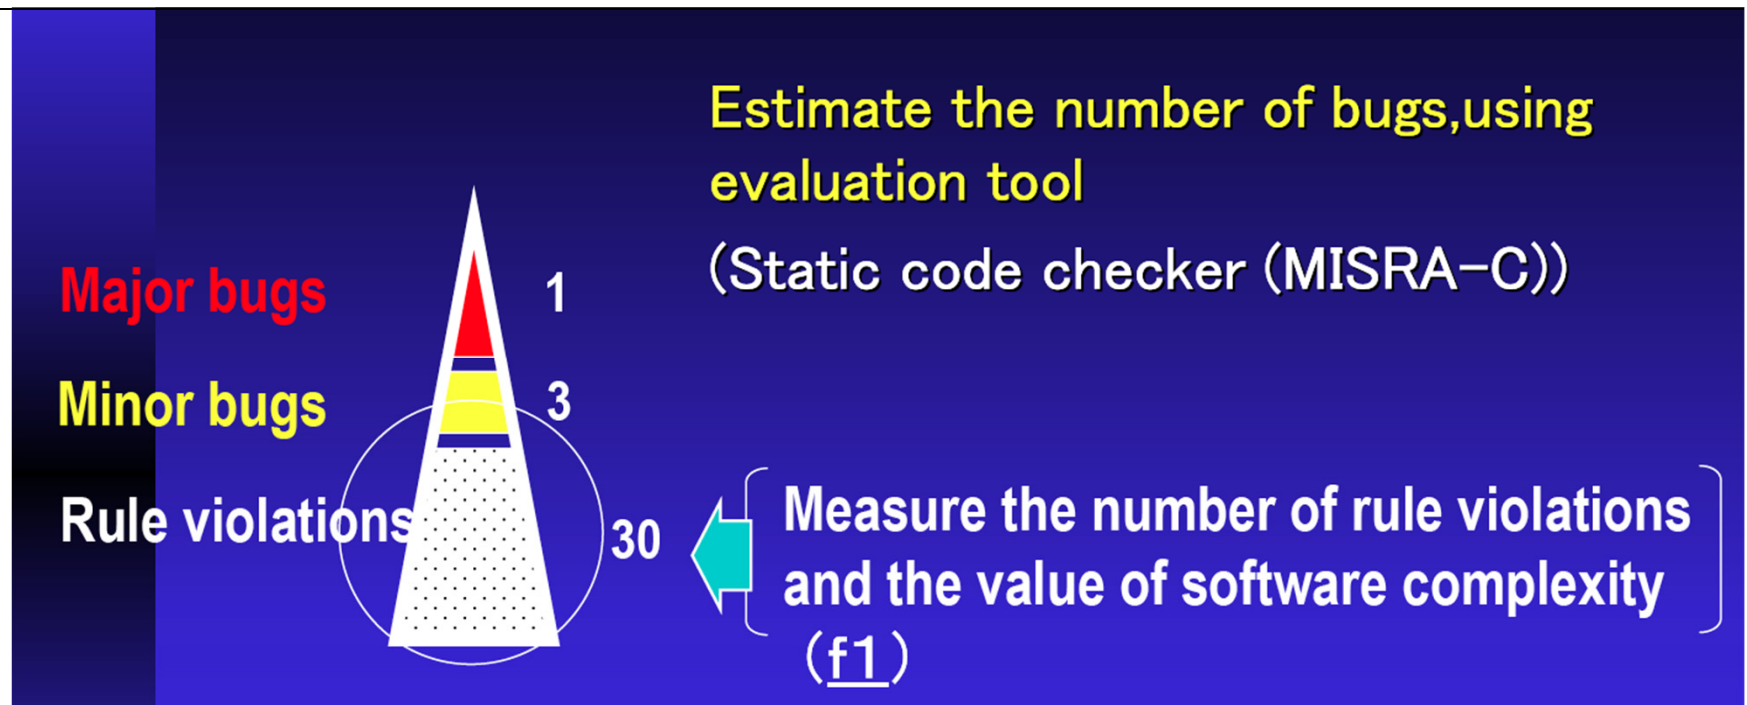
Estimate the number of bugs,using evaluation tool

(Static code checker (MISRA-C))

Major bugs

1

Minor bugs

3

Rule violations

30

Measure the number of rule violations and the value of software complexity (f1)